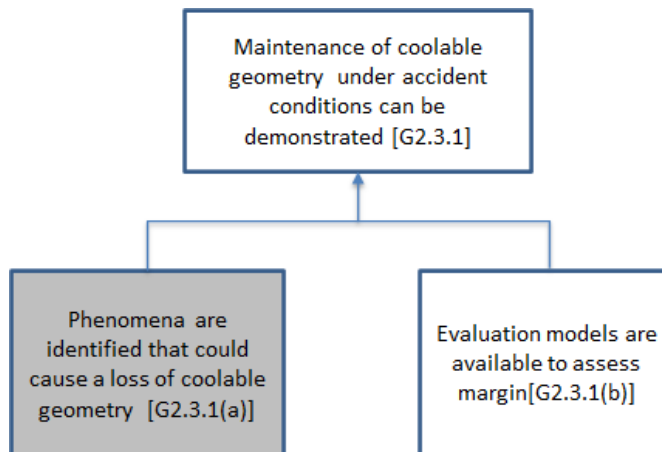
Maintenance of coolable geometry under accident conditions can be demonstrated [G2.3.1]

Phenomena are identified that could cause a loss of coolable geometry [G2.3.1(a)]

Evaluation models are available to assess margin[G2.3.1(b)]